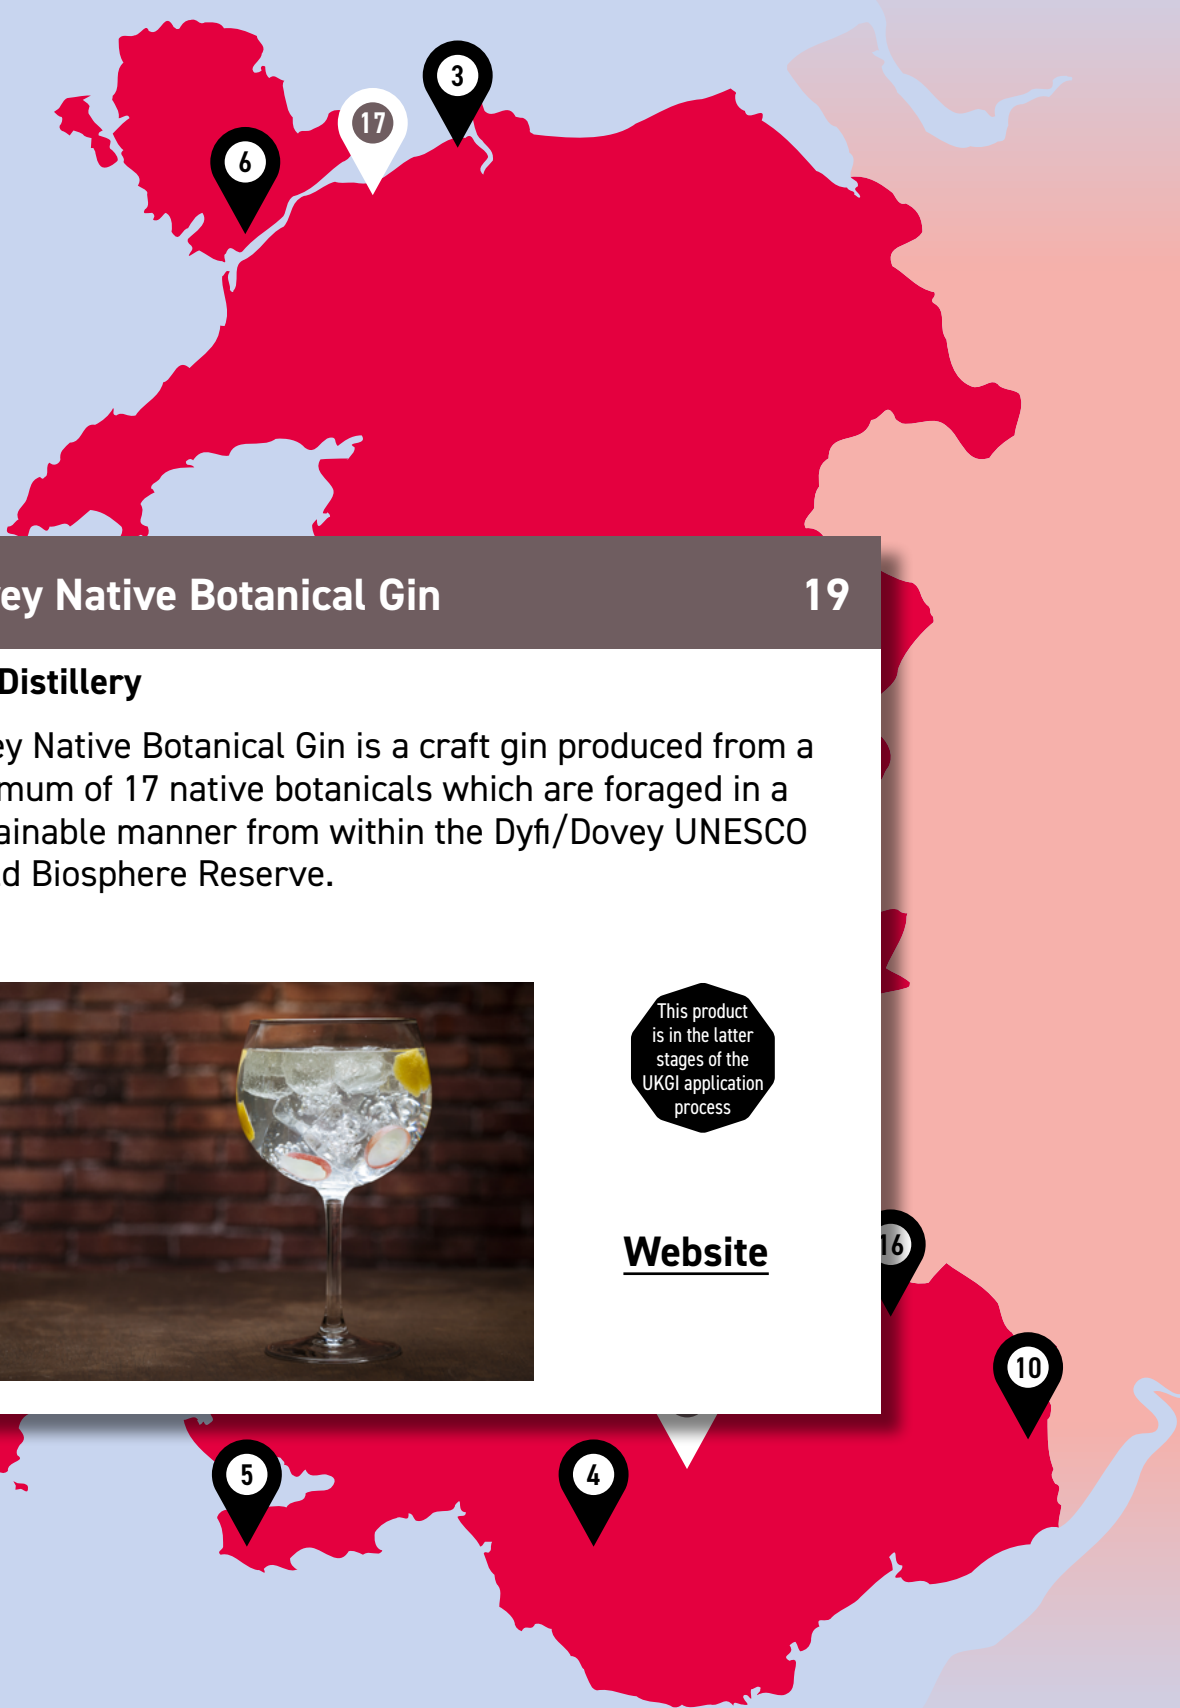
3

17

6

ey Native Botanical Gin

19

Distillery

ey Native Botanical Gin is a craft gin produced from a mum of 17 native botanicals which are foraged in a ainable manner from within the Dyfi/Dovey UNESCO d Biosphere Reserve.

This product is in the latter stages of the UKGI application process

Website

16

10

5

4